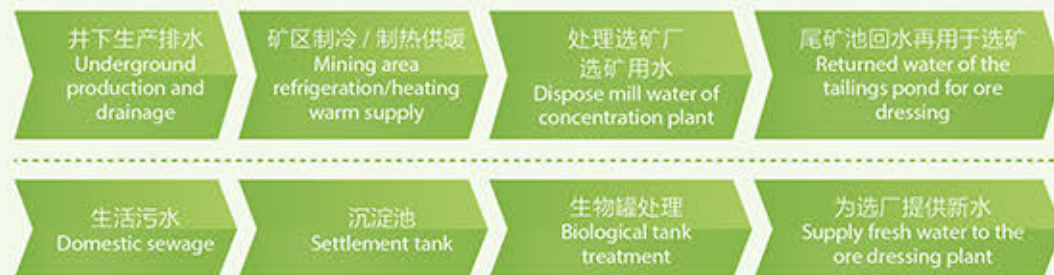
井下生产排水
Underground production and drainage

矿区制冷 / 制热供暖
Mining area refrigeration/heating warm supply

处理选矿厂选矿用水
Dispose mill water of concentration plant

尾矿池回水再用于选矿
Returned water of the tailings pond for ore dressing

生活污水
Domestic sewage

沉淀池
Settlement tank

生物罐处理
Biological tank treatment

为选厂提供新水
Supply fresh water to the ore dressing plant